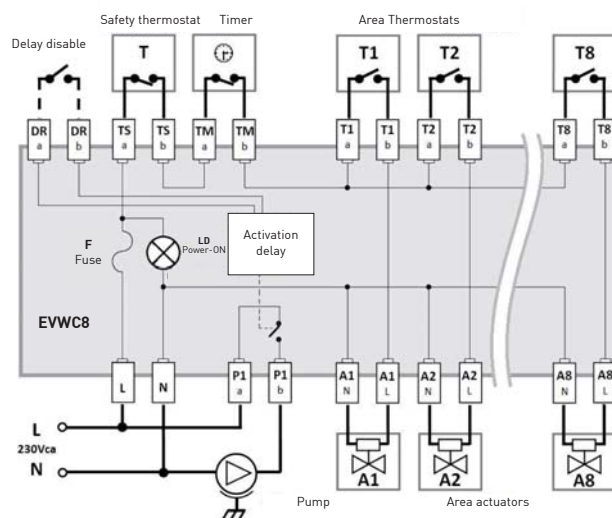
Safety thermostat Timer Area Thermostats

Delay disable

T

T1 T2 T8

DR a DR b TS a TS b TM a TM b T1 a T1 b T2 a T2 b T8 a T8 b

F Fuse

LD Power-ON

Activation delay

EVWC8

L N P1 a P1 b A1 N A1 L A2 N A2 L A8 N A8 L

L

230Vca

N

A1 A2 A8

Pump Area actuators